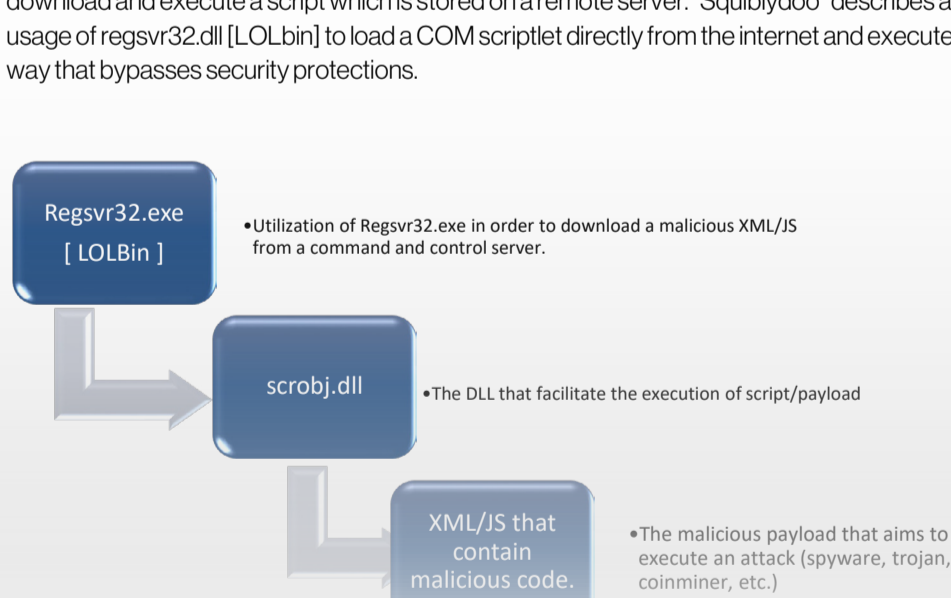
download and execute a script which is stored on a remote server. "Squiblydoo" describes a usage of regsvr32.dll [LOLbin] to load a COM scriptlet directly from the internet and execute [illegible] way that bypasses security protections.

Regsvr32.exe
[ LOLBin ]

•Utilization of Regsvr32.exe in order to download a malicious XML/JS from a command and control server.

scrobj.dll

•The DLL that facilitate the execution of script/payload

XML/JS that contain malicious code.

•The malicious payload that aims to execute an attack (spyware, trojan, coinminer, etc.)